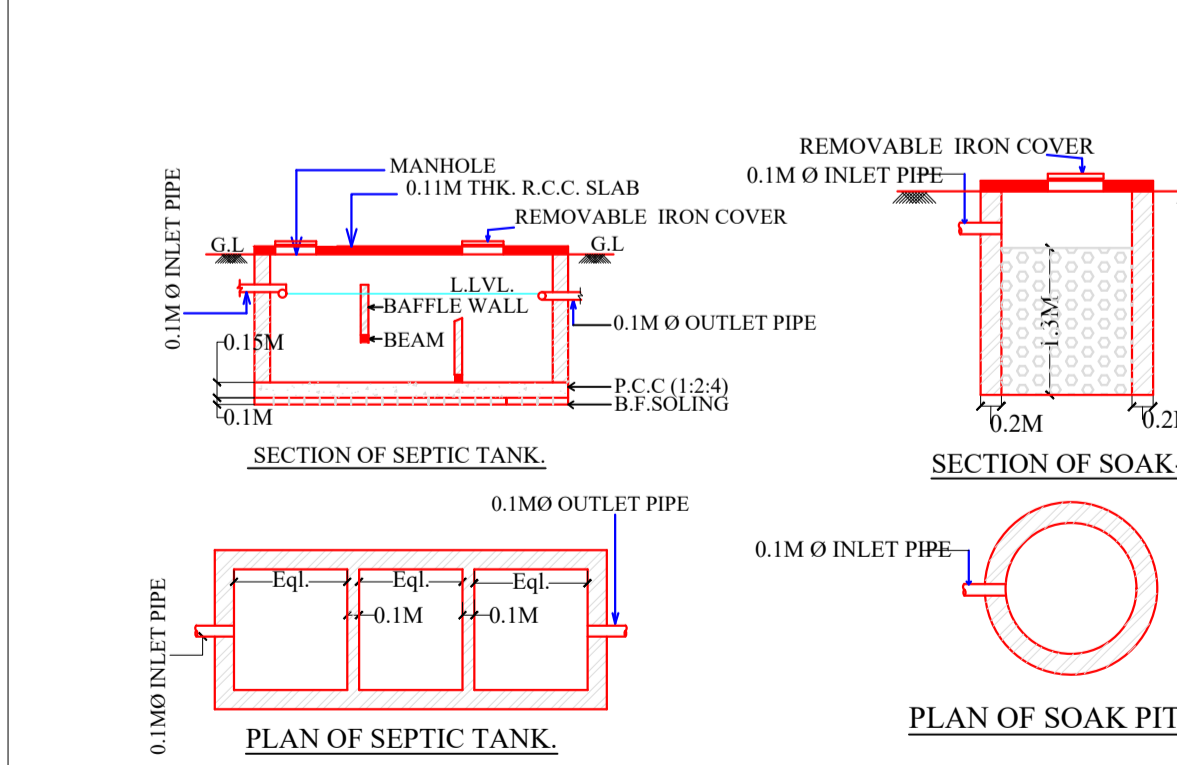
MANHOLE
0.11M THK. R.C.C. SLAB
REMOVABLE IRON COVER
0.1M Ø INLET PIPE
G.L
G.L
L.LVL.
BAFFLE WALL
0.1M Ø OUTLET PIPE
0.15M
BEAM
P.C.C (1:2:4)
B.F.SOLING
0.1M
SECTION OF SEPTIC TANK.

REMOVABLE IRON COVER
0.1M Ø INLET PIPE
1.3M
0.2M
0.2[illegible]
SECTION OF SOAK-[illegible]

0.1MØ OUTLET PIPE
Eql.
Eql.
Eql.
0.1M
0.1M
0.1MØ INLET PIPE
PLAN OF SEPTIC TANK.

0.1M Ø INLET PIPE
PLAN OF SOAK PIT